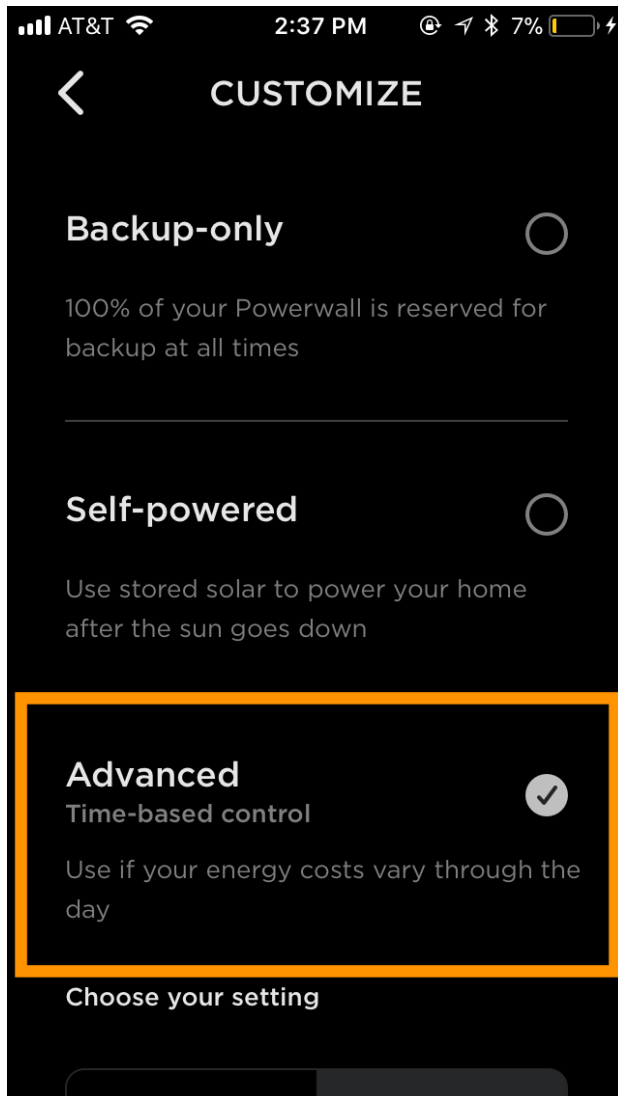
AT&T 2:37 PM 7%

CUSTOMIZE

Backup-only

100% of your Powerwall is reserved for backup at all times

Self-powered

Use stored solar to power your home after the sun goes down

Advanced
Time-based control

Use if your energy costs vary through the day

Choose your setting